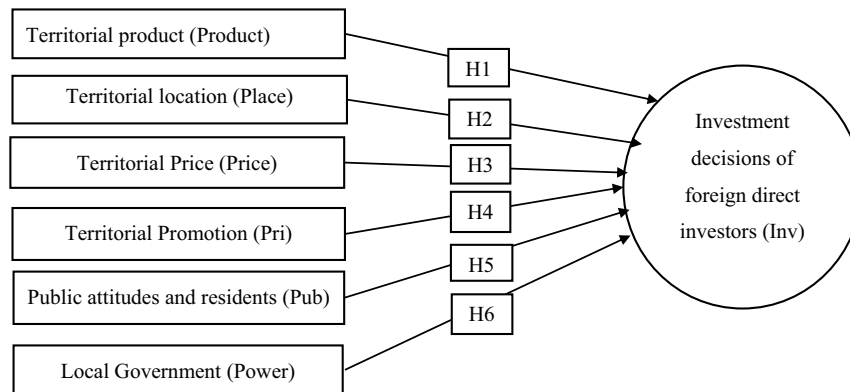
Territorial product (Product)

Territorial location (Place)

Territorial Price (Price)

Territorial Promotion (Pri)

Public attitudes and residents (Pub)

Local Government (Power)

H1

H2

H3

H4

H5

H6

Investment decisions of foreign direct investors (Inv)